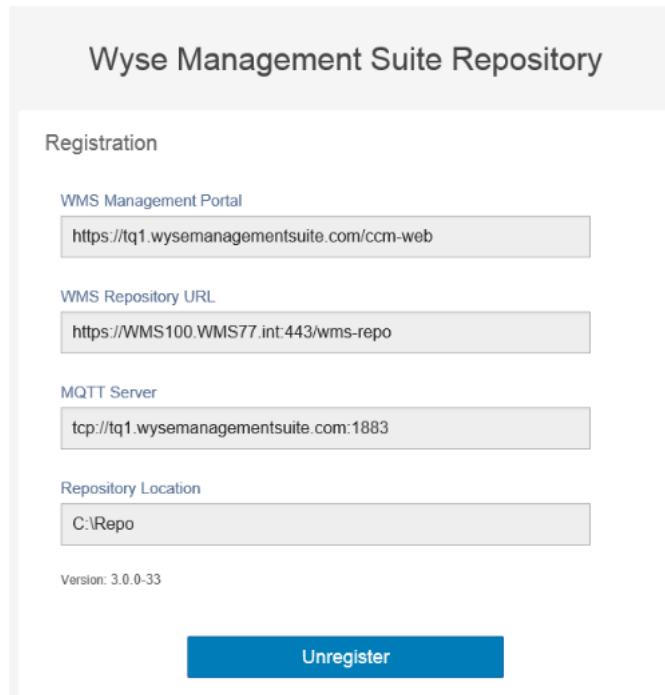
Wyse Management Suite Repository

Registration

WMS Management Portal

https://tq1.wysemanagementsuite.com/ccm-web

WMS Repository URL

https://WMS100.WMS77.int:443/wms-repo

MQTT Server

tcp://tq1.wysemanagementsuite.com:1883

Repository Location

C:\Repo

Version: 3.0.0-33

Unregister